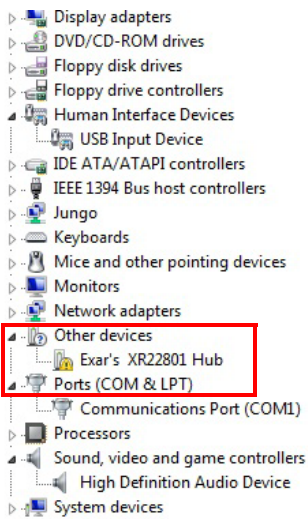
Display adapters
DVD/CD-ROM drives
Floppy disk drives
Floppy drive controllers
Human Interface Devices
USB Input Device
IDE ATA/ATAPI controllers
IEEE 1394 Bus host controllers
Jungo
Keyboards
Mice and other pointing devices
Monitors
Network adapters
Other devices
Exar's XR22801 Hub
Ports (COM & LPT)
Communications Port (COM1)
Processors
Sound, video and game controllers
High Definition Audio Device
System devices